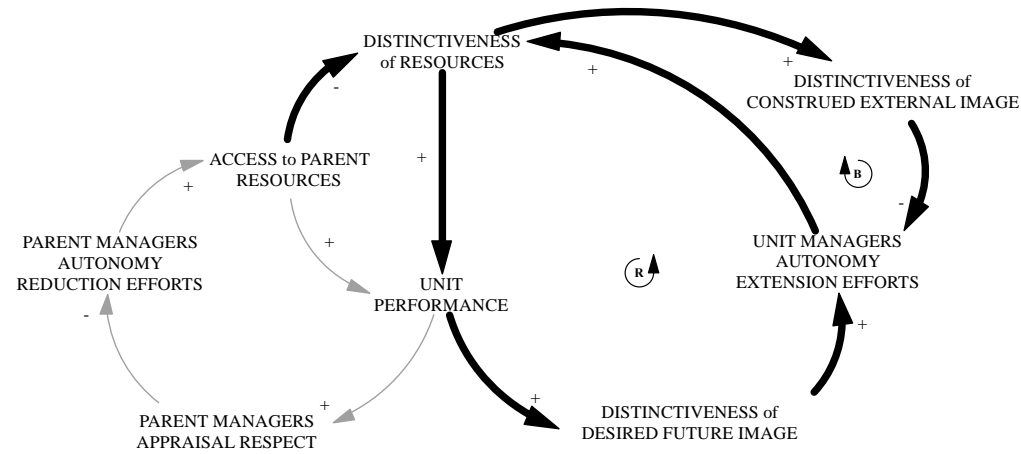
DISTINCTIVENESS of RESOURCES

+

DISTINCTIVENESS of CONSTRUED EXTERNAL IMAGE

-

ACCESS to PARENT RESOURCES

+

+

B

-

+

PARENT MANAGERS AUTONOMY REDUCTION EFFORTS

+

UNIT MANAGERS AUTONOMY EXTENSION EFFORTS

R

UNIT PERFORMANCE

-

+

+

+

PARENT MANAGERS APPRAISAL RESPECT

DISTINCTIVENESS of DESIRED FUTURE IMAGE